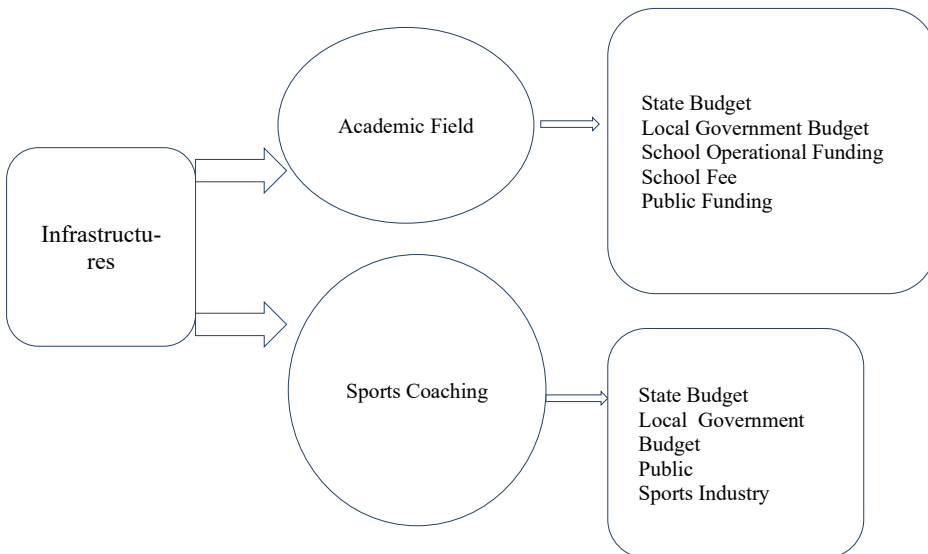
Infrastructures

Academic Field

State Budget
Local Government Budget
School Operational Funding
School Fee
Public Funding

Sports Coaching

State Budget
Local Government Budget
Public
Sports Industry